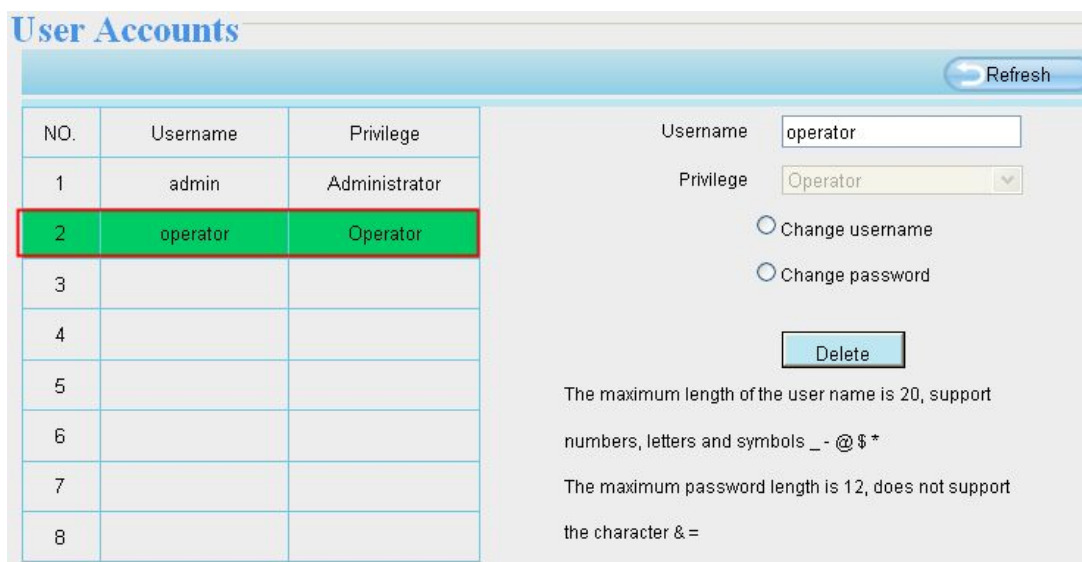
User Accounts

Refresh

| NO. | Username | Privilege |
|---|---|---|
| 1 | admin | Administrator |
| 2 | operator | Operator |
| 3 | | |
| 4 | | |
| 5 | | |
| 6 | | |
| 7 | | |
| 8 | | |

Username operator

Privilege Operator

Change username

Change password

Delete

The maximum length of the user name is 20, support numbers, letters and symbols _ - @ $ *

The maximum password length is 12, does not support the character & =